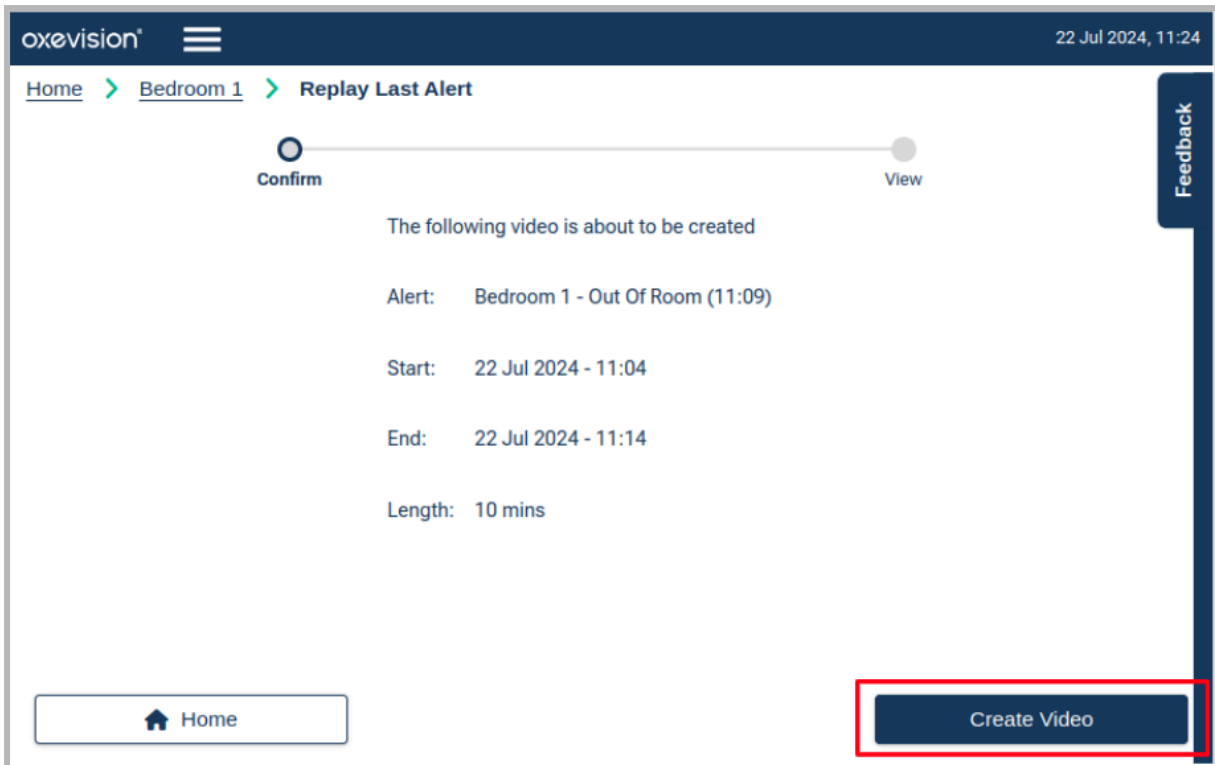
oxevision®

22 Jul 2024, 11:24

Home > Bedroom 1 > Replay Last Alert

Feedback

Confirm

View

The following video is about to be created

Alert: Bedroom 1 - Out Of Room (11:09)

Start: 22 Jul 2024 - 11:04

End: 22 Jul 2024 - 11:14

Length: 10 mins

Home

Create Video